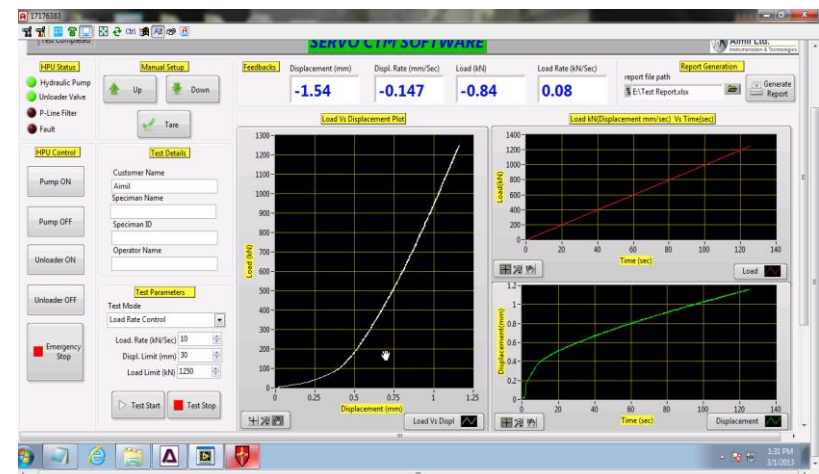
171763833

Test Completed

SERVO CTM SOFTWARE

Aimil Ltd.
Instrumentation & Technologies

HPU Status
Hydraulic Pump
Unloader Valve
P-Line Filter
Fault

Manual Setup
Up
Down
Tare

Feedbacks
Displacement (mm)
-1.54
Displ. Rate (mm/Sec)
-0.147
Load (kN)
-0.84
Load Rate (kN/Sec)
0.08

Report Generation
report file path
E:\Test Report.xlsx
Generate Report

HPU Control
Pump ON
Pump OFF
Unloader ON
Unloader OFF
Emergency Stop

Test Details
Customer Name
Aimil
Speciman Name
Speciman ID
Operator Name

Test Parameters
Test Mode
Load Rate Control
Load. Rate (kN/Sec) 10
Displ. Limit (mm) 30
Load Limit (kN) 1250

Test Start
Test Stop

Load Vs Displacement Plot
Load (kN)
1300
1200
1100
1000
900
800
700
600
500
400
300
200
100
0
0 0.25 0.5 0.75 1 1.25
Displacement (mm)
Load Vs Displ

Load kN(Displacement mm/sec) Vs Time(sec)
Load(kN)
1400
1200
1000
800
600
400
200
0
0 20 40 60 80 100 120 140
Time (sec)
Load

Displacement(mm)
1.2
1
0.8
0.6
0.4
0.2
0
0 20 40 60 80 100 120 140
Time (sec)
Displacement

1:31 PM
3/1/2013